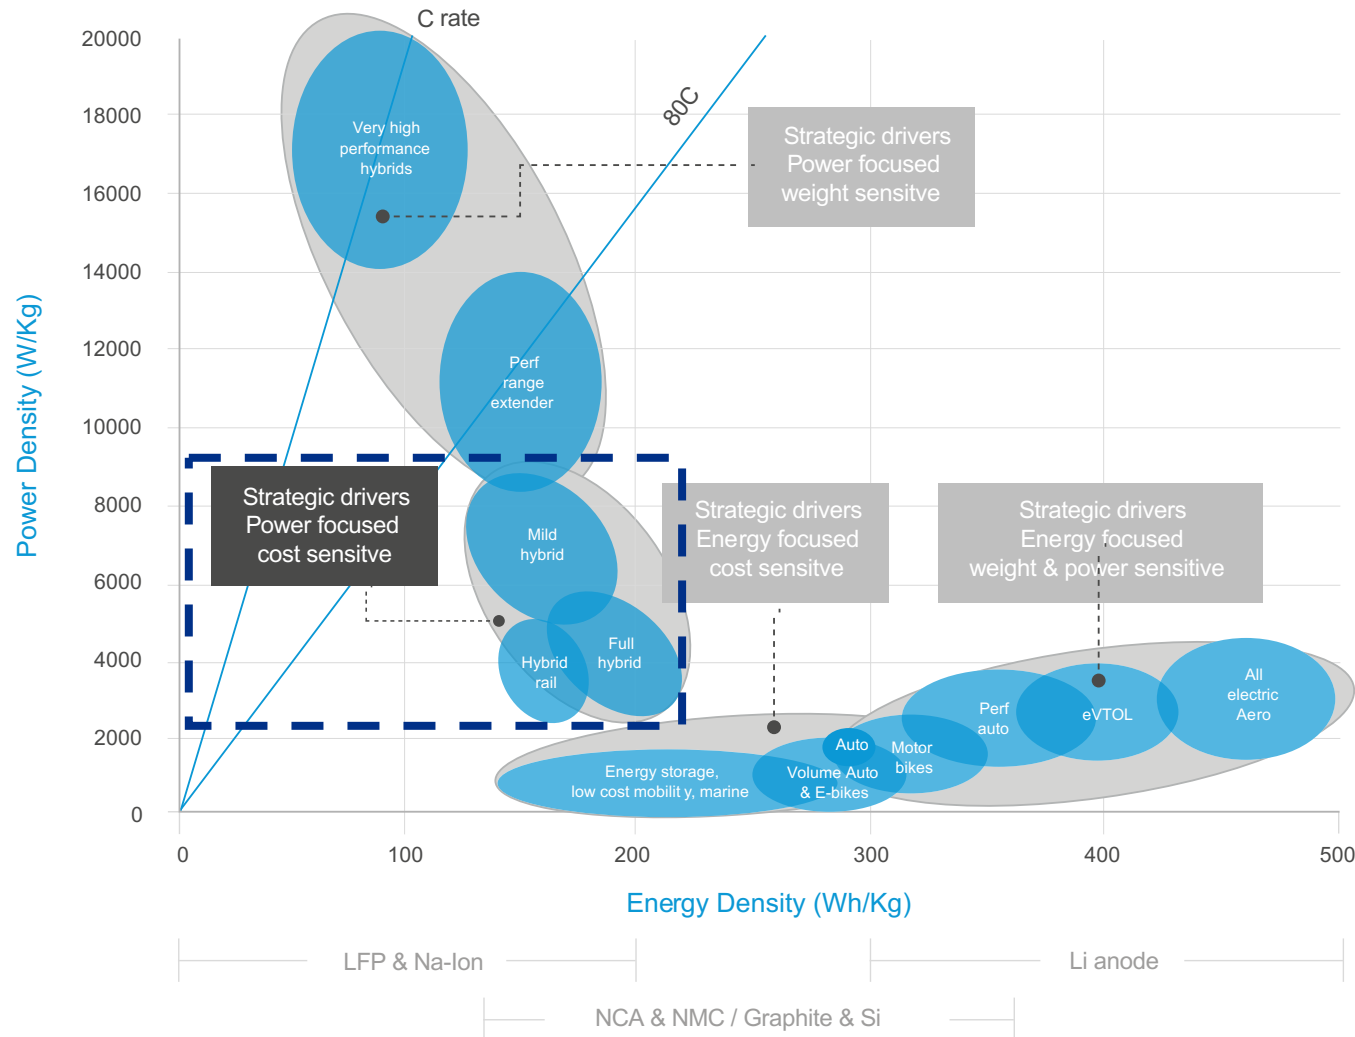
C rate

80C

20000
18000
16000
14000
12000
10000
8000
6000
4000
2000
0

Power Density (W/Kg)

Very high performance hybrids

Strategic drivers Power focused weight sensitve

Perf range extender

Strategic drivers Power focused cost sensitve

Mild hybrid

Strategic drivers Energy focused cost sensitve

Strategic drivers Energy focused weight & power sensitive

Full hybrid

Hybrid rail

All electric Aero

Perf auto

eVTOL

Auto

Motor bikes

Energy storage, low cost mobilit y, marine

Volume Auto & E-bikes

0
100
200
300
400
500

Energy Density (Wh/Kg)

LFP & Na-Ion

Li anode

NCA & NMC / Graphite & Si